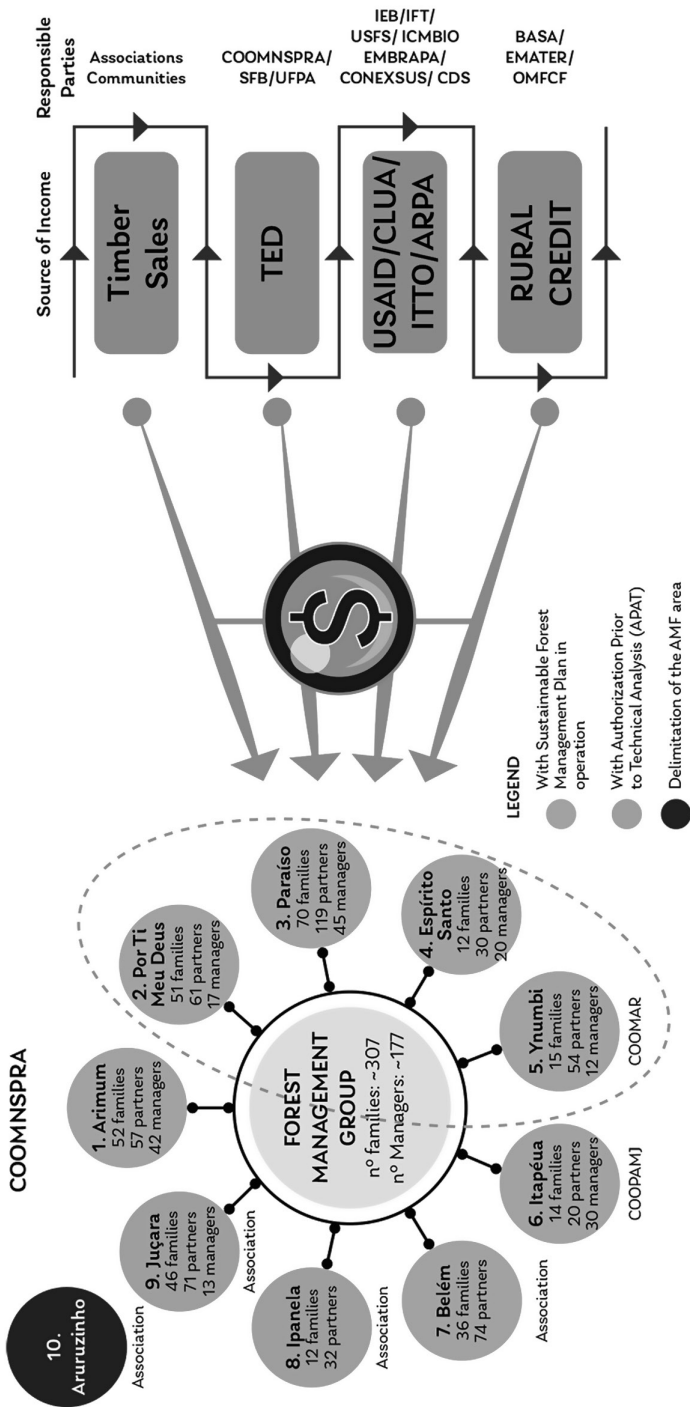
COOMNSPRA

10. Aruruzinho
Association

9. Juçara
46 families
71 partners
13 managers
Association

1. Arimum
52 families
57 partners
42 managers

2. Por Ti Meu Deus
51 families
61 partners
17 managers

3. Paraíso
70 families
119 partners
45 managers

4. Espírito Santo
12 families
30 partners
20 managers

5. Ynumbi
15 families
54 partners
12 managers
COOMAR

6. Itapéua
14 families
20 partners
30 managers
COOPAMJ

7. Belém
36 families
74 partners
Association

8. Ipanela
12 families
32 partners
Association

FOREST MANAGEMENT GROUP
nº families: ~307
nº Managers: ~177

LEGEND
With Sustainnable Forest Management Plan in operation
With Authorization Prior to Technical Analysis (APAT)
Delimitation of the AMF area

$

Source of Income
Responsible Parties

Timber Sales
Associations Communities

TED
COOMNSPRA/ SFB/UFPA

USAID/CLUA/ ITTO/ARPA
IEB/IFT/ USFS/ ICMBIO EMBRAPA/ CONEXSUS/ CDS

RURAL CREDIT
BASA/ EMATER/ OMFCF